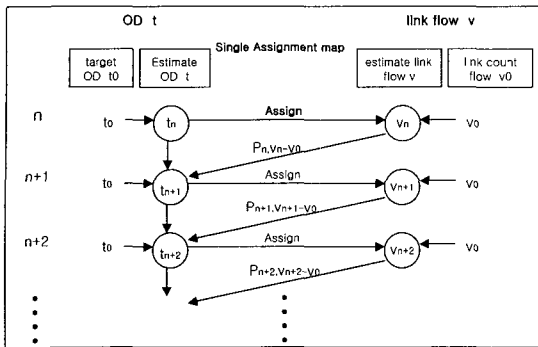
OD t

link flow v

Single Assignment map

target OD t0

Estimate OD t

estimate link flow v

link count flow v0

n

$t_0$

$t_n$

Assign

$v_n$

$v_0$

$P_{n}, v_n - v_0$

n+1

$t_0$

$t_{n+1}$

Assign

$v_{n+1}$

$v_0$

$P_{n+1}, v_{n+1} - v_0$

n+2

$t_0$

$t_{n+2}$

Assign

$v_{n+2}$

$v_0$

$P_{n+2}, v_{n+2} - v_0$